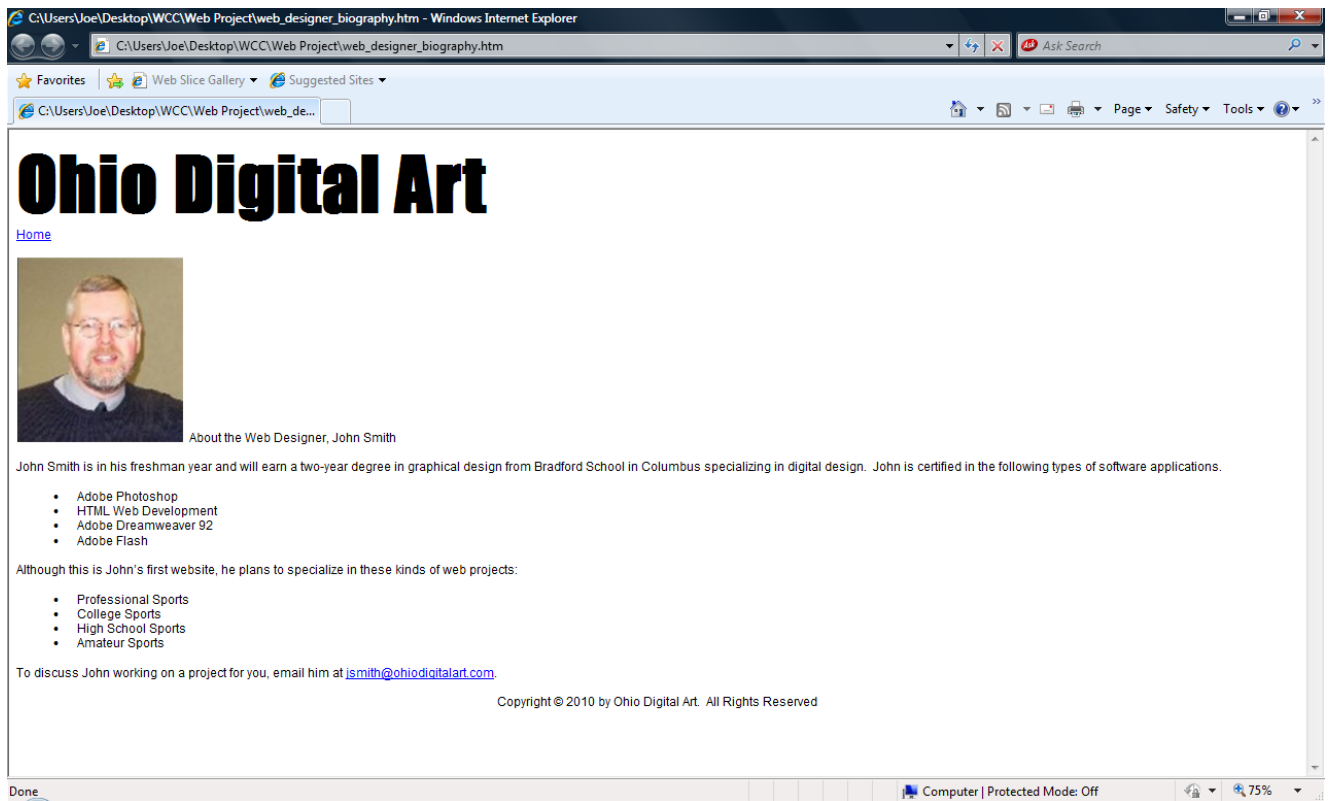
C:\Users\Joe\Desktop\WCC\Web Project\web_designer_biography.htm - Windows Internet Explorer

C:\Users\Joe\Desktop\WCC\Web Project\web_designer_biography.htm

Ask Search

Favorites | Web Slice Gallery ▾ | Suggested Sites ▾

C:\Users\Joe\Desktop\WCC\Web Project\web_de...

Page ▾ Safety ▾ Tools ▾

Ohio Digital Art

Home

About the Web Designer, John Smith

John Smith is in his freshman year and will earn a two-year degree in graphical design from Bradford School in Columbus specializing in digital design. John is certified in the following types of software applications.

- Adobe Photoshop
- HTML Web Development
- Adobe Dreamweaver 92
- Adobe Flash

Although this is John's first website, he plans to specialize in these kinds of web projects:

- Professional Sports
- College Sports
- High School Sports
- Amateur Sports

To discuss John working on a project for you, email him at jsmith@ohiodigitalart.com.

Copyright © 2010 by Ohio Digital Art. All Rights Reserved

Done

Computer | Protected Mode: Off

75%